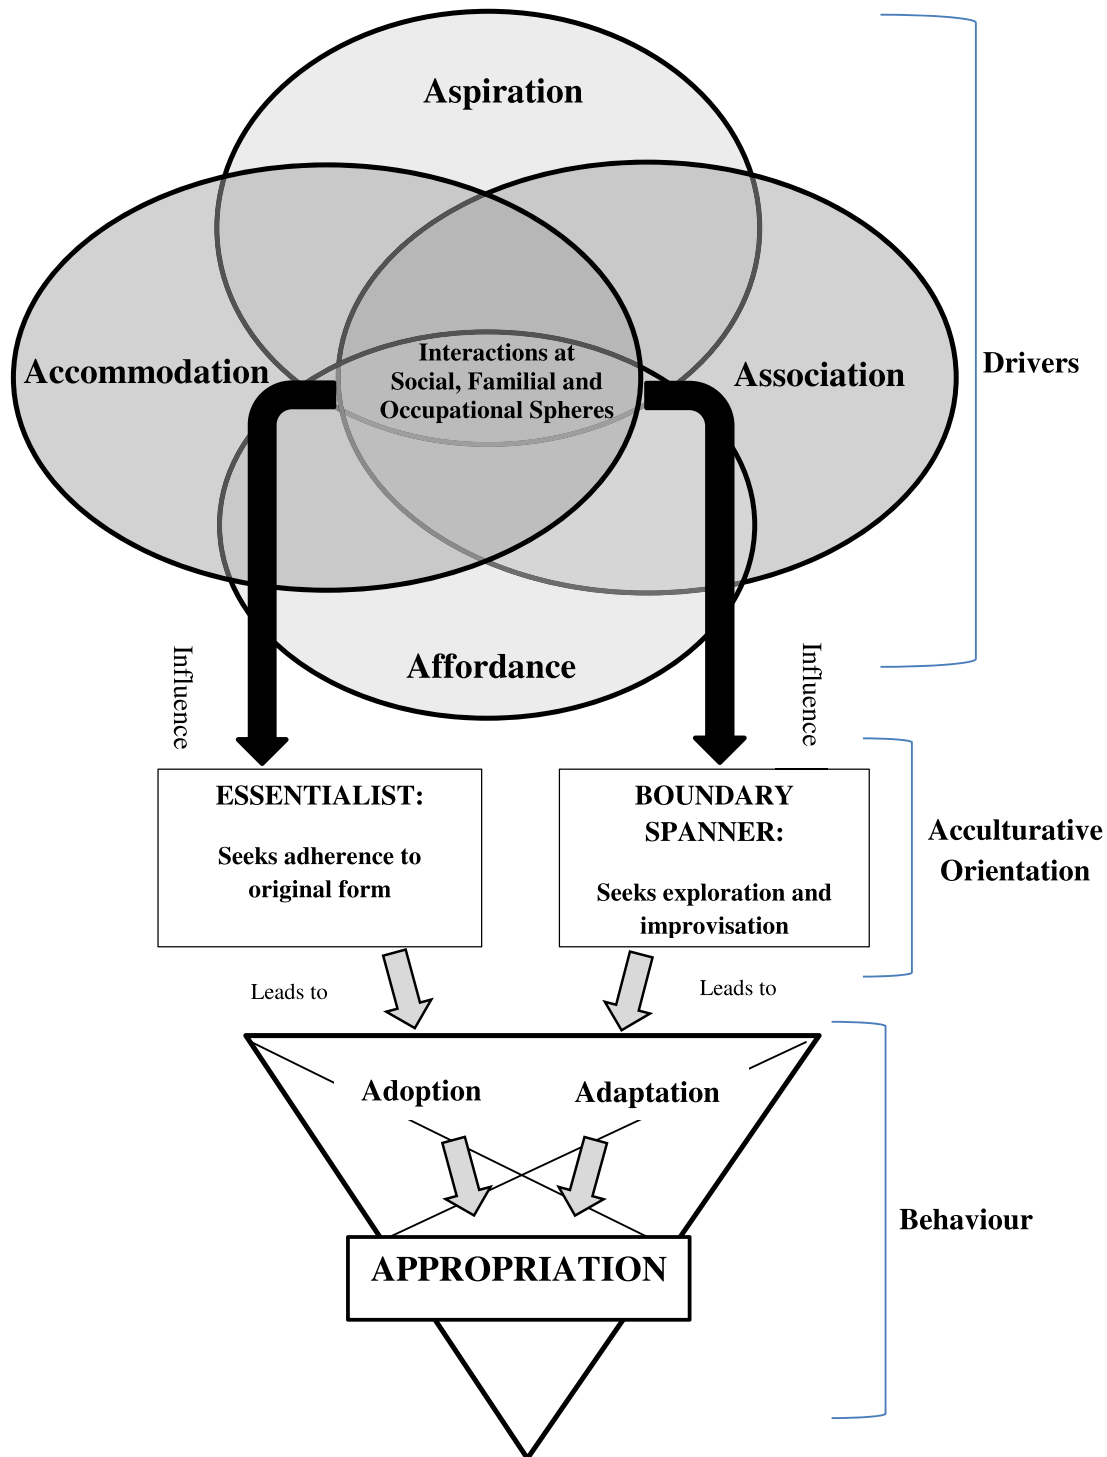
Aspiration

Accommodation

Interactions at Social, Familial and Occupational Spheres

Association

Drivers

Affordance

Influence

Influence

ESSENTIALIST:

Seeks adherence to original form

BOUNDARY SPANNER:

Seeks exploration and improvisation

Acculturative Orientation

Leads to

Leads to

Adoption

Adaptation

APPROPRIATION

Behaviour